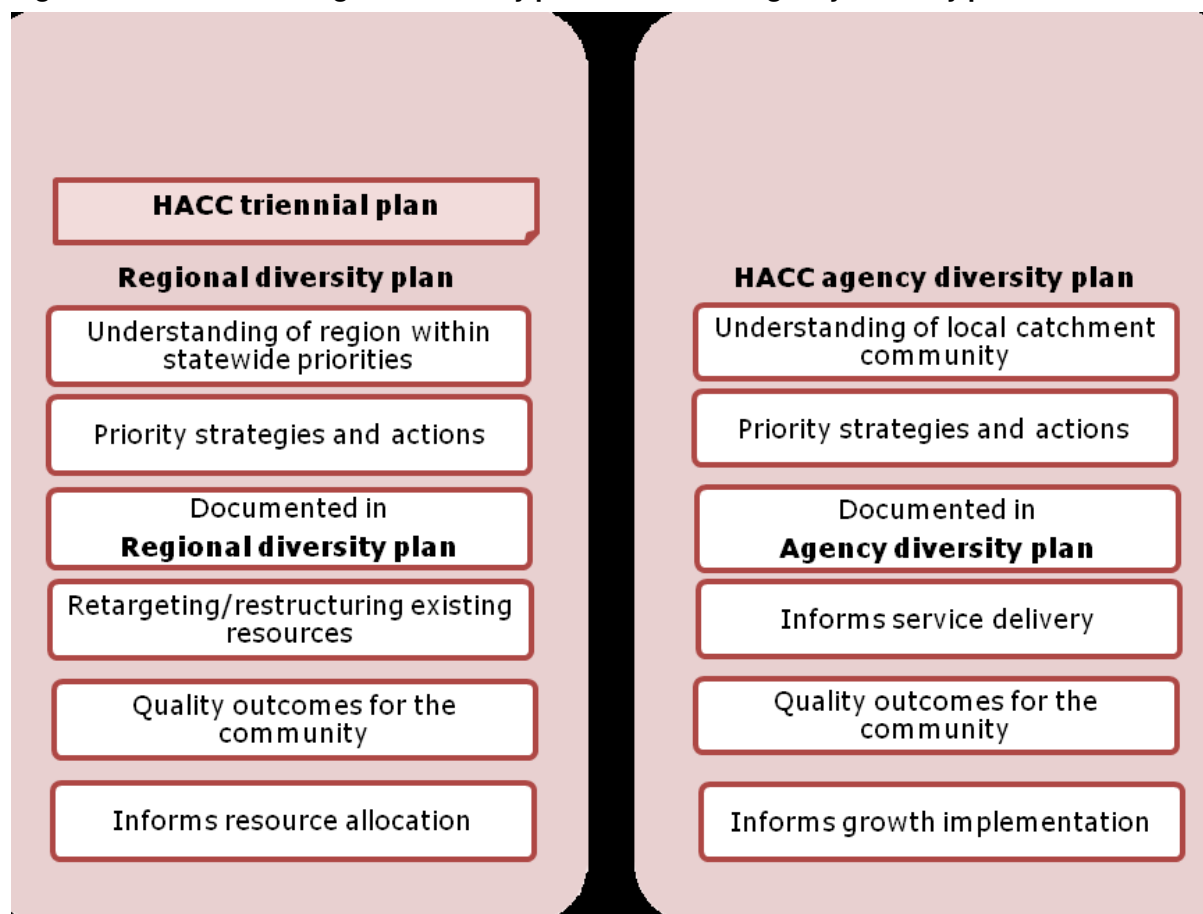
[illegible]

HACC triennial plan

Regional diversity plan

Understanding of region within statewide priorities

Priority strategies and actions

Documented in
**Regional diversity plan**

Retargeting/restructuring existing resources

Quality outcomes for the community

Informs resource allocation

HACC agency diversity plan

Understanding of local catchment community

Priority strategies and actions

Documented in
**Agency diversity plan**

Informs service delivery

Quality outcomes for the community

Informs growth implementation